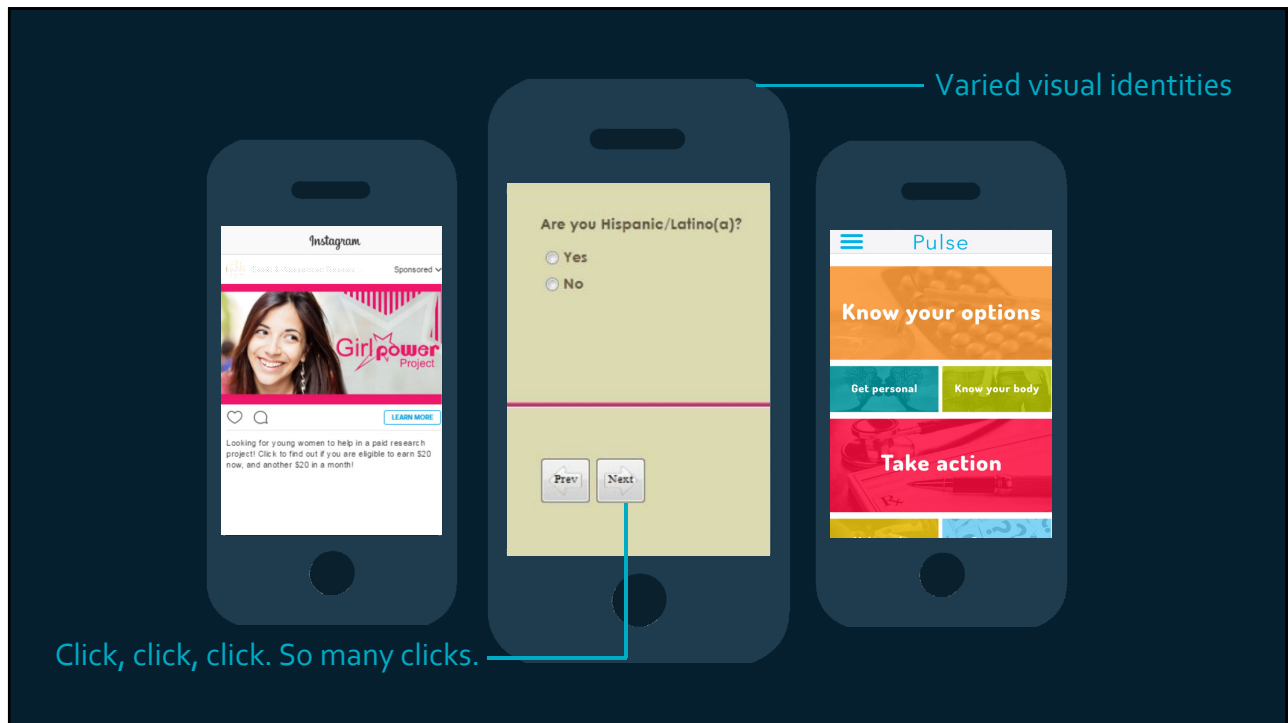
Varied visual identities

Instagram

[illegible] Sponsored

Girl power Project

LEARN MORE

Looking for young women to help in a paid research project! Click to find out if you are eligible to earn $20 now, and another $20 in a month!

Are you Hispanic/Latino(a)?

Yes

No

Prev

Next

Pulse

Know your options

Get personal

Know your body

Take action

Click, click, click. So many clicks.